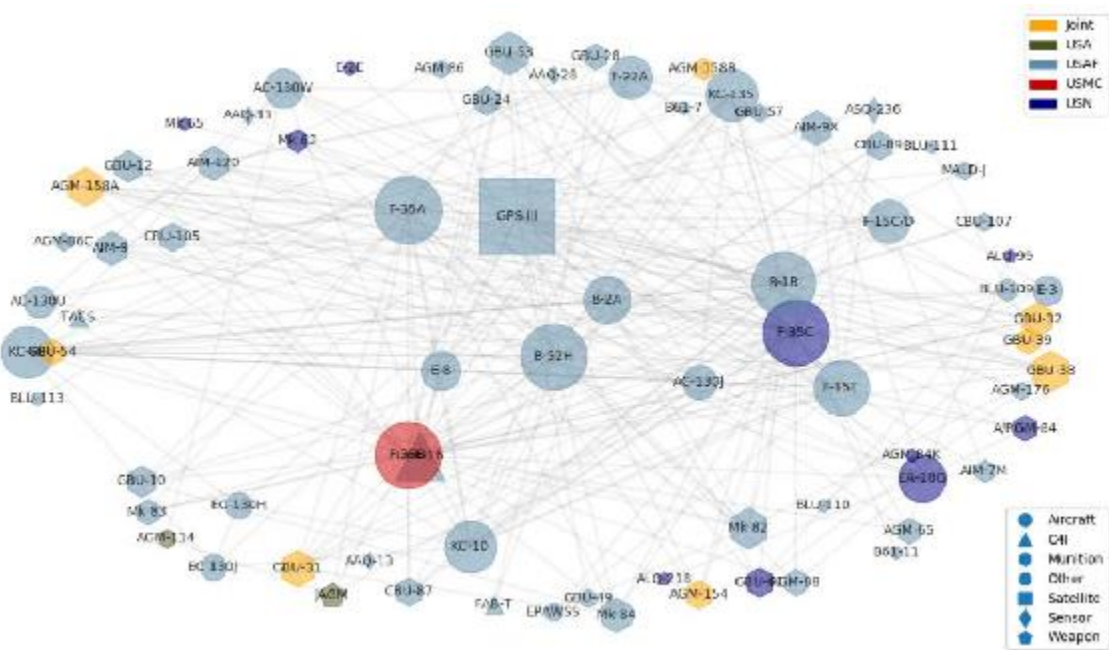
Joint
USA
USAF
USMC
USN

GBU-53
GBU-28
AGM-86
DDC
AAQ-28
F-22A
AGM-158B
AC-130W
B61-7
KC-135
GBU-24
GBU-57
AAQ-33
MK-85
AIM-9X
ASQ-236
Mk 62
CBU-89
BLU-111
AIM-120
GBU-12
MALD-J
AGM-158A
F-35A
GPS III
F-15C/D
CBU-107
AGM-86C
CBU-105
AIM-9
ALQ-99
AC-130U
B-1B
B-2A
BLU-109
E-3
TACS
F-35C
GBU-32
KC-46
GBU-54
GBU-39
B-52H
E-8
GBU-38
AC-130J
F-15E
AGM-176
BLU-113
AIRGM-84
F-35B
16
AGM-84K
AIM-7M
EA-18G
GBU-10
EC-130H
BLU-110
Mk 83
Mk 82
AGM-65
AGM-114
B61-11
KC-10
EC-130J
CBU-31
AAQ-13
CBU-97
JAGM
AGM-88
ALQ-218
GBU-49
AGM-154
FAB-T
EPAWSS
Mk 84

Aircraft
C4I
Munition
Other
Satellite
Sensor
Weapon